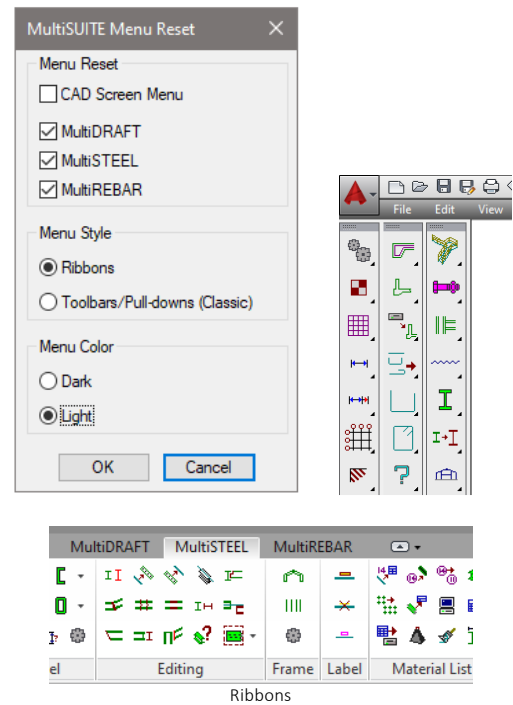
MultiSUITE Menu Reset

Menu Reset
CAD Screen Menu
MultiDRAFT
MultiSTEEL
MultiREBAR

Menu Style
Ribbons
Toolbars/Pull-downs (Classic)

Menu Color
Dark
Light

OK
Cancel

File
Edit
View

MultiDRAFT
MultiSTEEL
MultiREBAR

el
Editing
Frame
Label
Material List

Ribbons